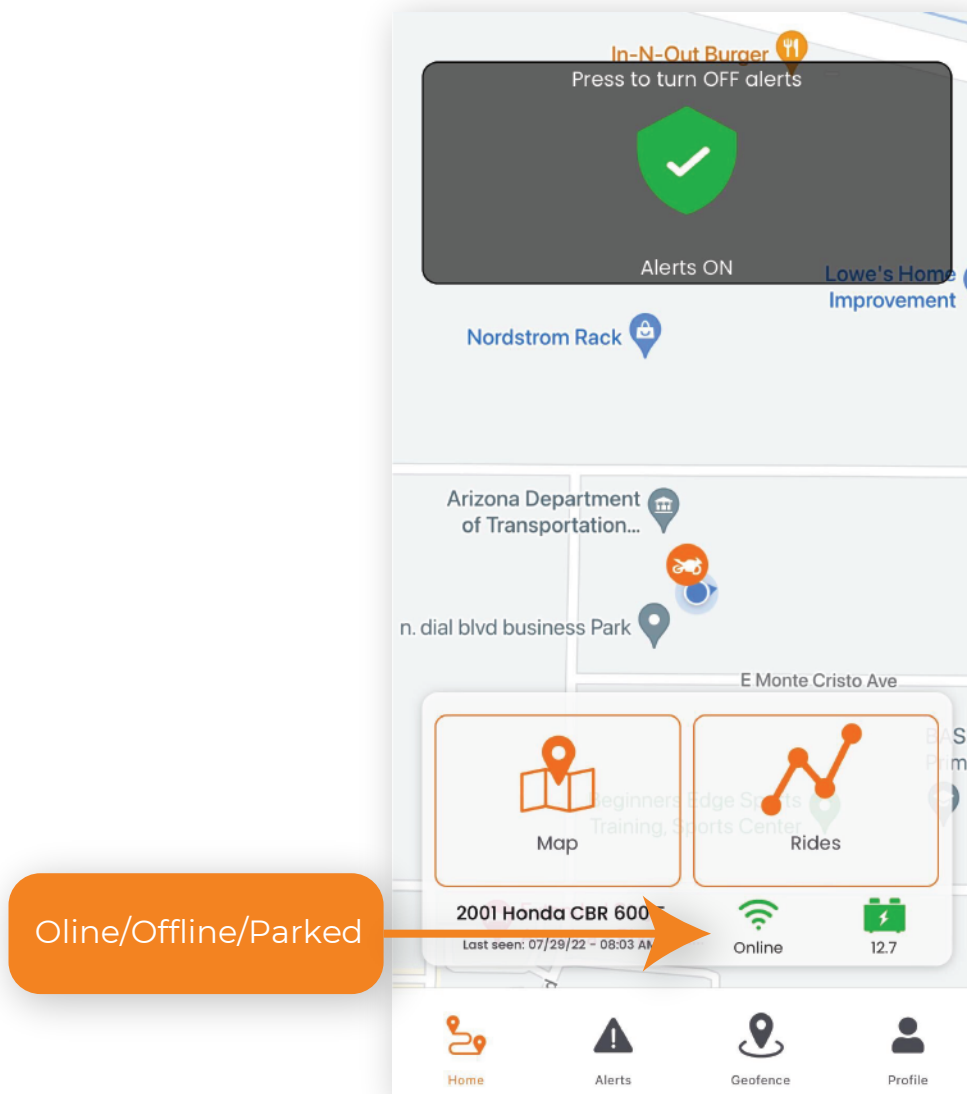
In-N-Out Burger

Press to turn OFF alerts

Alerts ON

Lowe's Home Improvement

Nordstrom Rack

Arizona Department of Transportation...

n. dial blvd business Park

E Monte Cristo Ave

Map

Rides

Beginners Edge Sports Training, Sports Center

BAS Prim

2001 Honda CBR 600 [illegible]

Last seen: 07/29/22 - 08:03 AM

Online

12.7

Oline/Offline/Parked

Home

Alerts

Geofence

Profile